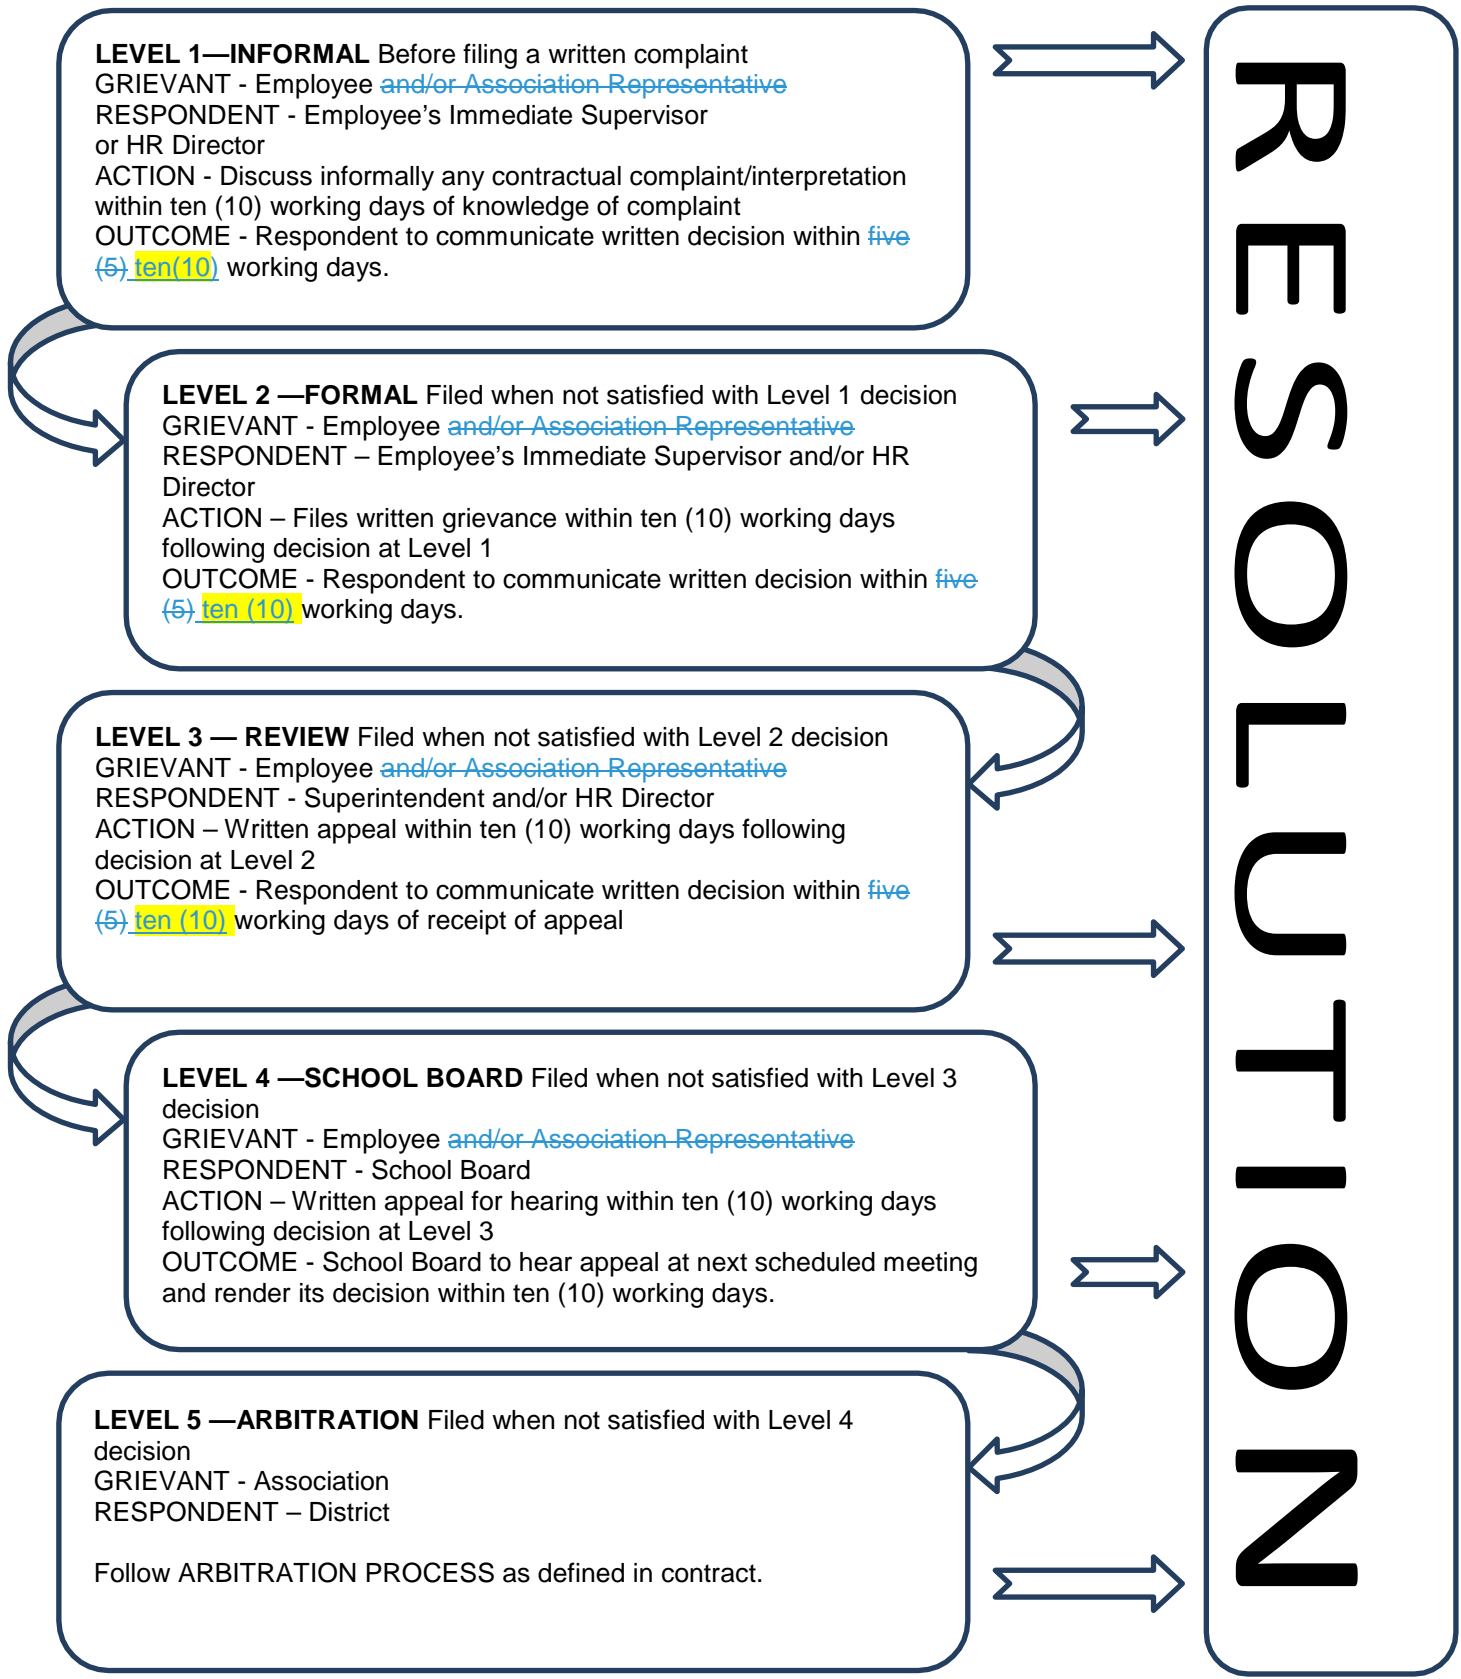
**LEVEL 1—INFORMAL** Before filing a written complaint
GRIEVANT - Employee ~~and/or Association Representative~~
RESPONDENT - Employee's Immediate Supervisor or HR Director
ACTION - Discuss informally any contractual complaint/interpretation within ten (10) working days of knowledge of complaint
OUTCOME - Respondent to communicate written decision within ~~five (5)~~ ten(10) working days.

**LEVEL 2 —FORMAL** Filed when not satisfied with Level 1 decision
GRIEVANT - Employee ~~and/or Association Representative~~
RESPONDENT – Employee's Immediate Supervisor and/or HR Director
ACTION – Files written grievance within ten (10) working days following decision at Level 1
OUTCOME - Respondent to communicate written decision within ~~five (5)~~ ten (10) working days.

**LEVEL 3 — REVIEW** Filed when not satisfied with Level 2 decision
GRIEVANT - Employee ~~and/or Association Representative~~
RESPONDENT - Superintendent and/or HR Director
ACTION – Written appeal within ten (10) working days following decision at Level 2
OUTCOME - Respondent to communicate written decision within ~~five (5)~~ ten (10) working days of receipt of appeal

**LEVEL 4 —SCHOOL BOARD** Filed when not satisfied with Level 3 decision
GRIEVANT - Employee ~~and/or Association Representative~~
RESPONDENT - School Board
ACTION – Written appeal for hearing within ten (10) working days following decision at Level 3
OUTCOME - School Board to hear appeal at next scheduled meeting and render its decision within ten (10) working days.

**LEVEL 5 —ARBITRATION** Filed when not satisfied with Level 4 decision
GRIEVANT - Association
RESPONDENT – District

Follow ARBITRATION PROCESS as defined in contract.

RESOLUTION